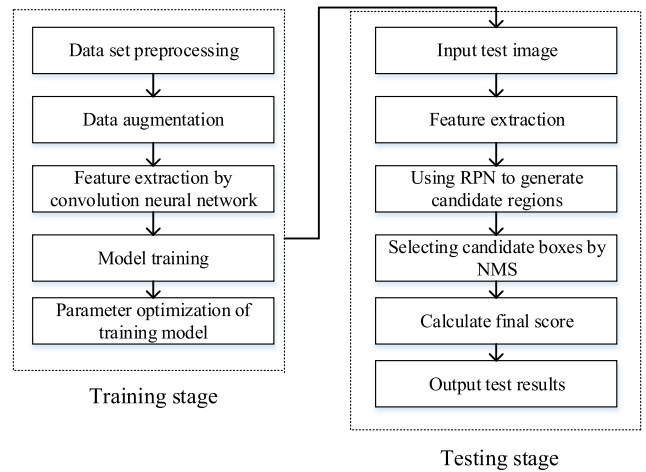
Data set preprocessing

Data augmentation

Feature extraction by convolution neural network

Model training

Parameter optimization of training model

Training stage

Input test image

Feature extraction

Using RPN to generate candidate regions

Selecting candidate boxes by NMS

Calculate final score

Output test results

Testing stage